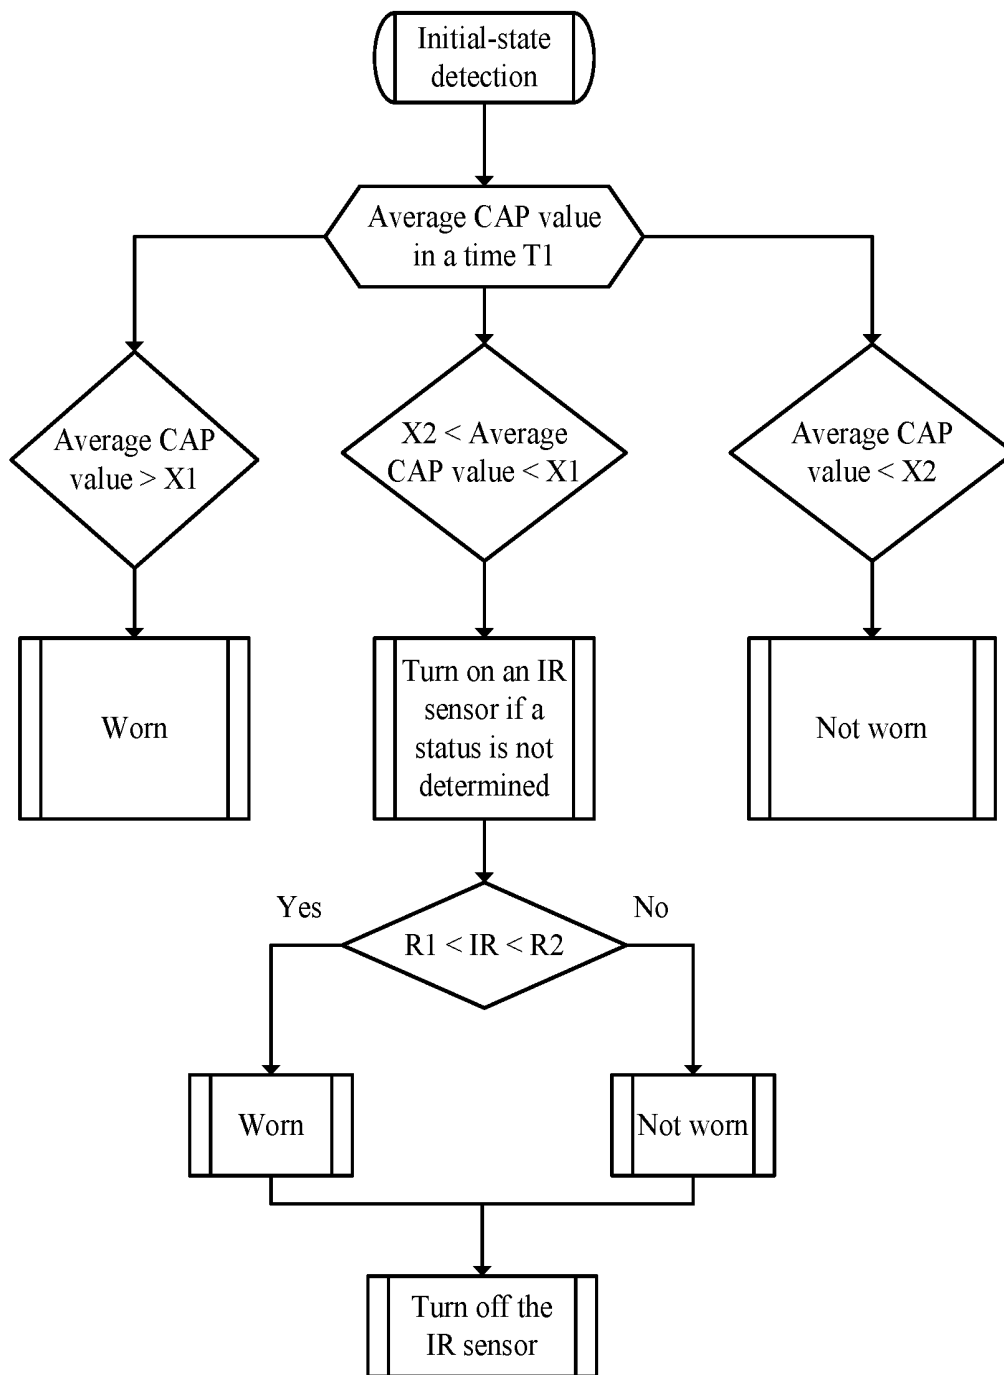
Initial-state detection

Average CAP value in a time T1

Average CAP value > X1

X2 < Average CAP value < X1

Average CAP value < X2

Worn

Turn on an IR sensor if a status is not determined

Not worn

Yes

R1 < IR < R2

No

Worn

Not worn

Turn off the IR sensor